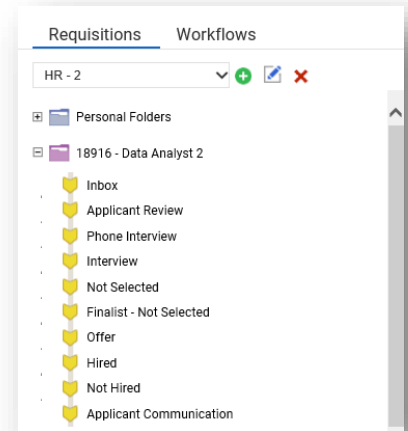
Requisitions Workflows

HR - 2

Personal Folders

18916 - Data Analyst 2

Inbox

Applicant Review

Phone Interview

Interview

Not Selected

Finalist - Not Selected

Offer

Hired

Not Hired

Applicant Communication